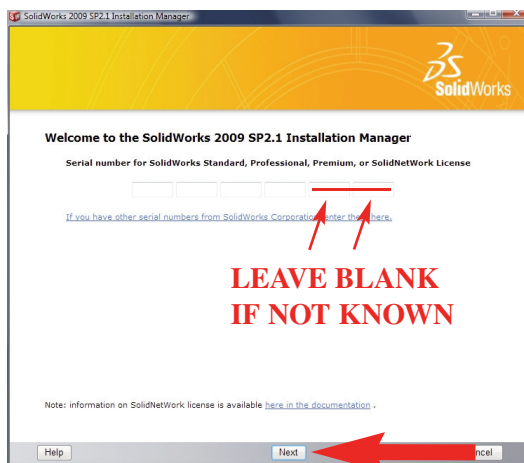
SolidWorks 2009 SP2.1 Installation Manager

SolidWorks

Welcome to the SolidWorks 2009 SP2.1 Installation Manager

Serial number for SolidWorks Standard, Professional, Premium, or SolidNetWork License

If you have other serial numbers from SolidWorks Corporation, enter the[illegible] here.

LEAVE BLANK
IF NOT KNOWN

Note: information on SolidNetWork license is available here in the documentation .

Help

Next

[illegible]ncel